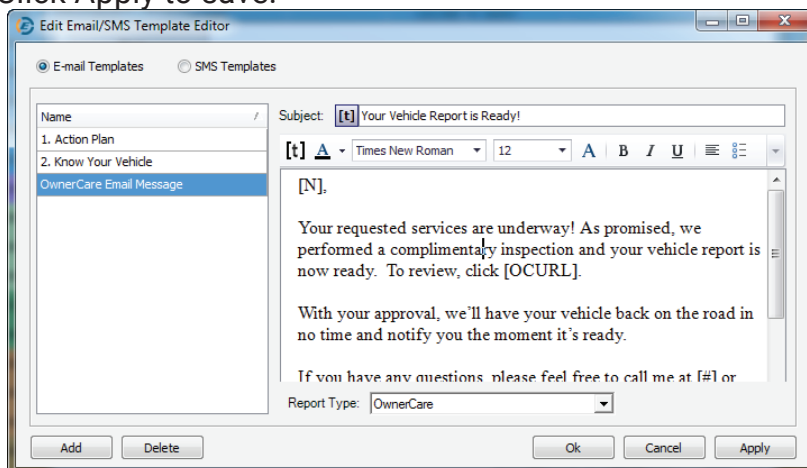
Click Apply to save.

Edit Email/SMS Template Editor

E-mail Templates SMS Templates

| Name |
|---|
| 1. Action Plan |
| 2. Know Your Vehicle |
| OwnerCare Email Message |

Subject: [t] Your Vehicle Report is Ready!

[t] A Times New Roman 12 A B I U

[N],

Your requested services are underway! As promised, we performed a complimentary inspection and your vehicle report is now ready. To review, click [OCURL].

With your approval, we'll have your vehicle back on the road in no time and notify you the moment it's ready.

If you have any questions, please feel free to call me at [#] or

Report Type: OwnerCare

Add Delete Ok Cancel Apply